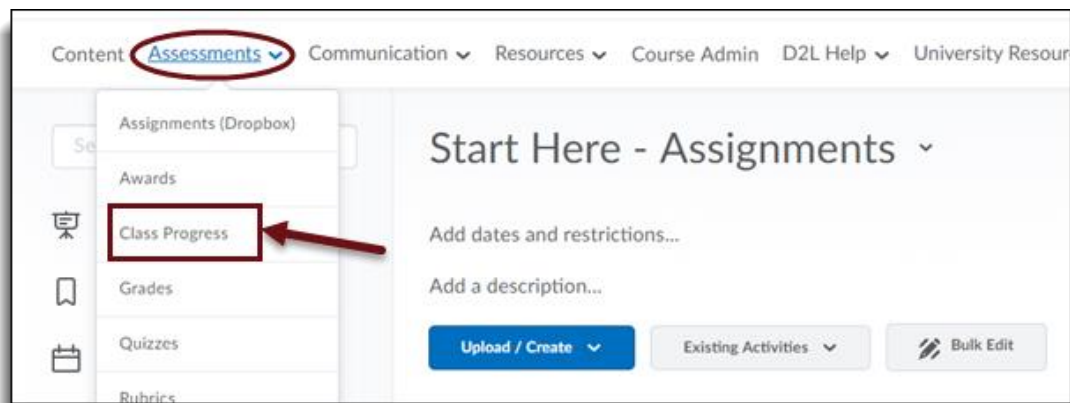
Content Assessments Communication Resources Course Admin D2L Help University Resour

Assignments (Dropbox)
Awards
Class Progress
Grades
Quizzes
Rubrics

Se

Start Here - Assignments

Add dates and restrictions...

Add a description...

Upload / Create
Existing Activities
Bulk Edit